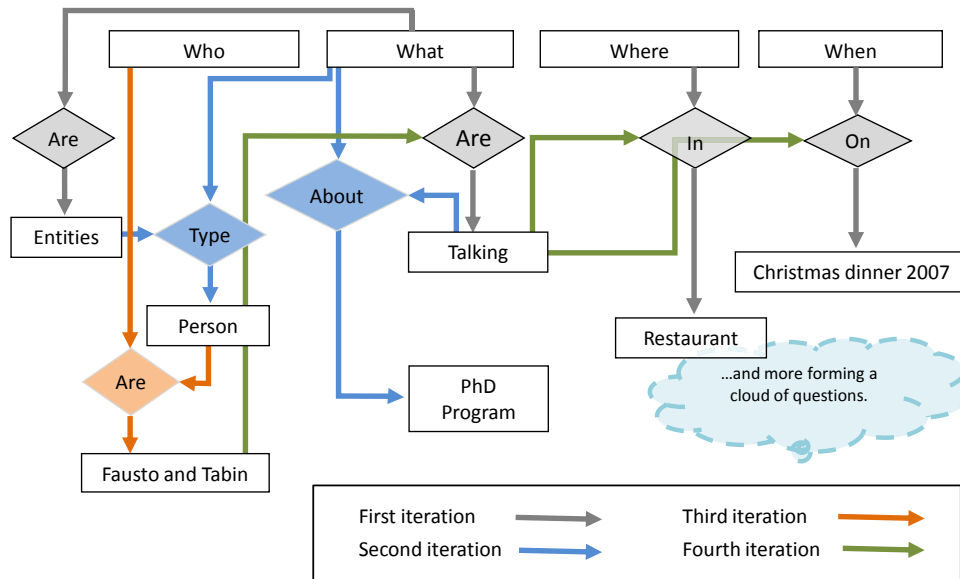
Who

What

Where

When

Are

Are

In

On

About

Entities

Type

Talking

Christmas dinner 2007

Person

Restaurant

Are

PhD Program

...and more forming a cloud of questions.

Fausto and Tabin

First iteration

Third iteration

Second iteration

Fourth iteration